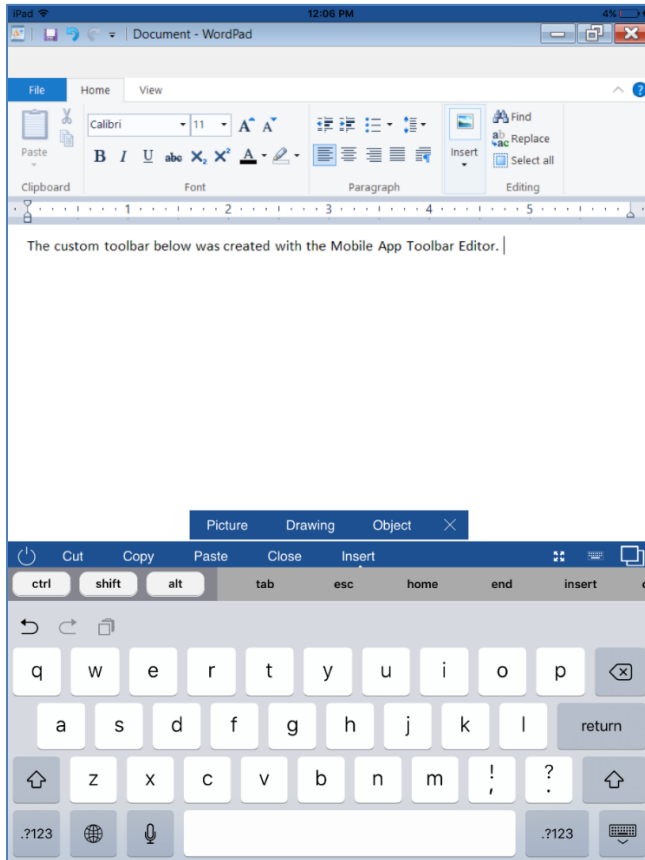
iPad 12:06 PM 4%

Document - WordPad

File Home View

Paste
Clipboard

Calibri 11
B I U abc $X_2$ $X^2$ A
Font

Paragraph

Insert

Find
Replace
Select all
Editing

1 2 3 4 5

The custom toolbar below was created with the Mobile App Toolbar Editor.

Picture Drawing Object

Cut Copy Paste Close Insert

ctrl shift alt tab esc home end insert

q w e r t y u i o p
a s d f g h j k l return
z x c v b n m ! , ? .
.?123 .?123